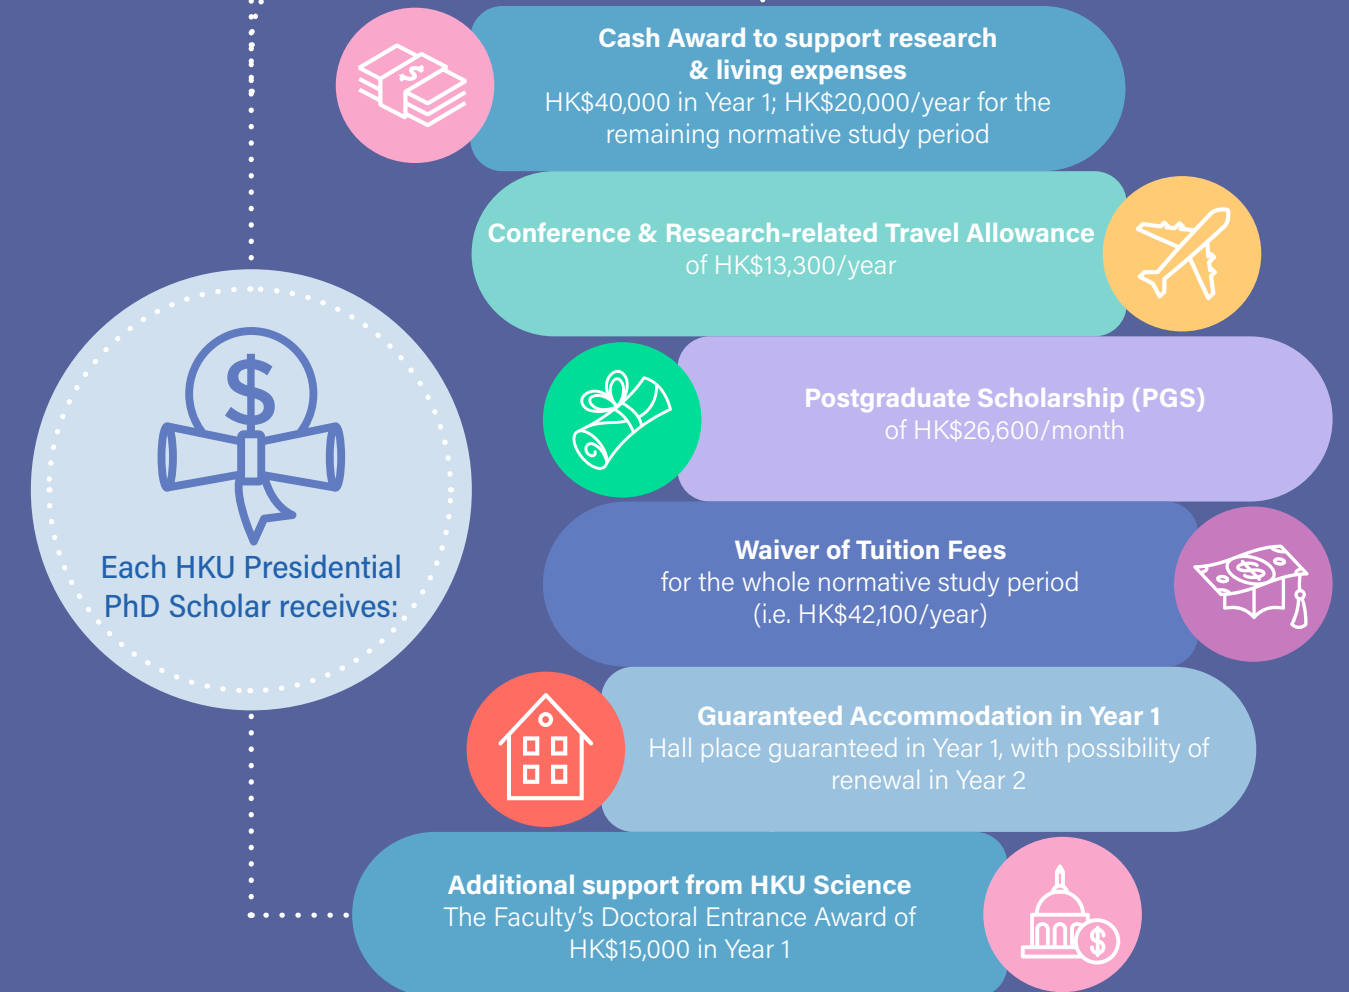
Each HKU Presidential PhD Scholar receives:

Cash Award to support research & living expenses
HK$40,000 in Year 1; HK$20,000/year for the remaining normative study period

Conference & Research-related Travel Allowance
of HK$13,300/year

Postgraduate Scholarship (PGS)
of HK$26,600/month

Waiver of Tuition Fees
for the whole normative study period (i.e. HK$42,100/year)

Guaranteed Accommodation in Year 1
Hall place guaranteed in Year 1, with possibility of renewal in Year 2

Additional support from HKU Science
The Faculty's Doctoral Entrance Award of HK$15,000 in Year 1